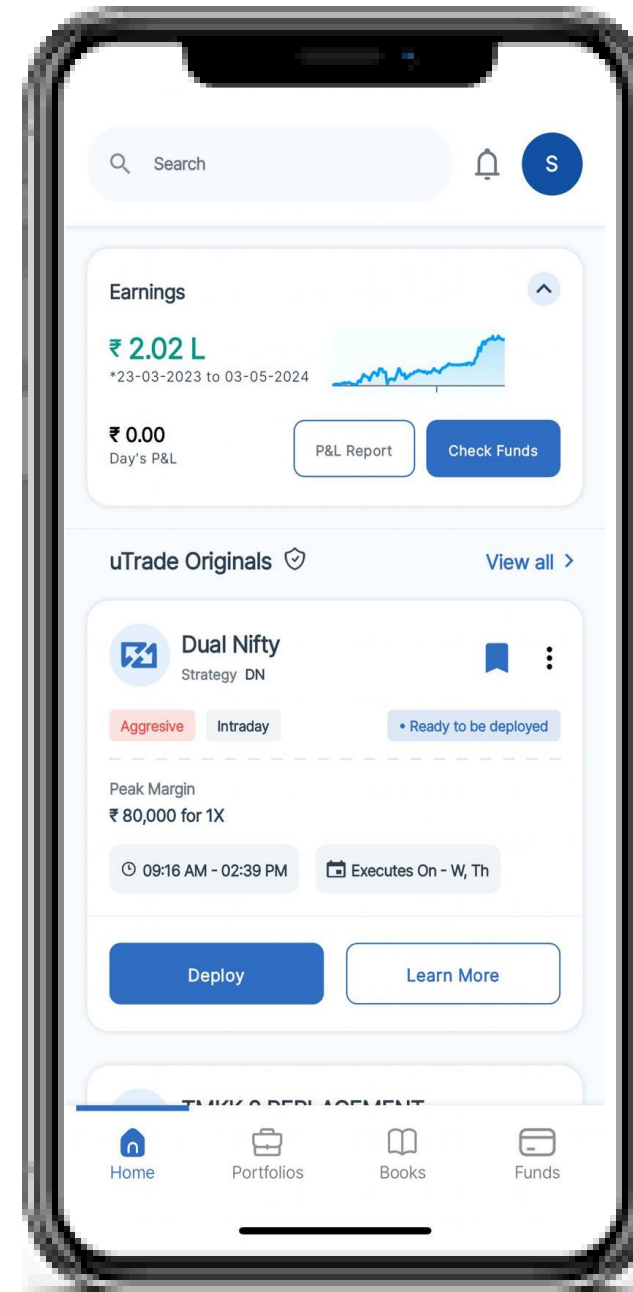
Search

S

Earnings

₹ 2.02 L
*23-03-2023 to 03-05-2024

₹ 0.00
Day's P&L

P&L Report

Check Funds

uTrade Originals

View all >

Dual Nifty
Strategy DN

Aggresive

Intraday

• Ready to be deployed

Peak Margin
₹ 80,000 for 1X

09:16 AM - 02:39 PM

Executes On - W, Th

Deploy

Learn More

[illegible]

Home

Portfolios

Books

Funds